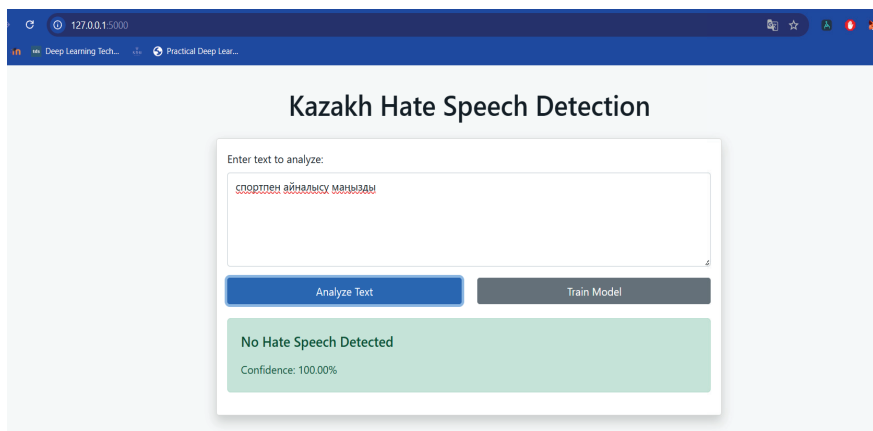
127.0.0.1:5000

Deep Learning Tech... Practical Deep Lear...

Kazakh Hate Speech Detection

Enter text to analyze:

спортпен айналысу маңызды

Analyze Text

Train Model

No Hate Speech Detected

Confidence: 100.00%